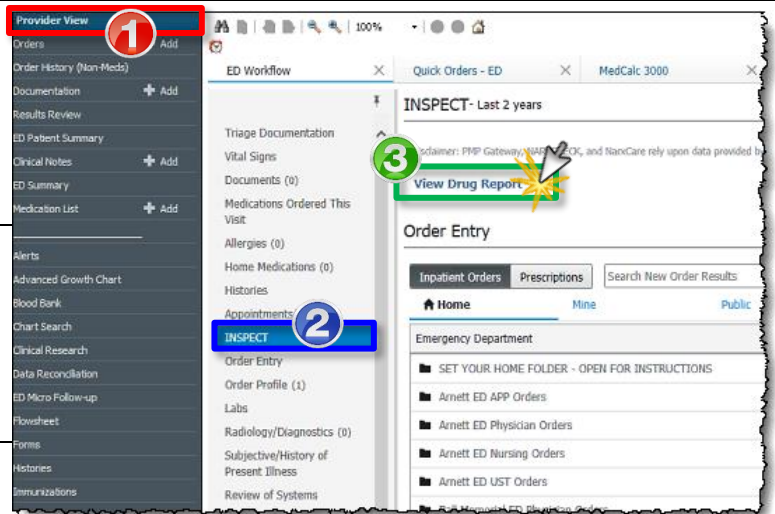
Provider View
1
Orders Add
Order History (Non-Meds)
Documentation Add
Results Review
ED Patient Summary
Clinical Notes Add
ED Summary
Medication List Add
Alerts
Advanced Growth Chart
Blood Bank
Chart Search
Clinical Research
Data Reconciliation
ED Micro Follow-up
Flowsheet
Forms
Histories
Immunizations

100%

ED Workflow
Quick Orders - ED
MedCalc 3000

Triage Documentation
Vital Signs
Documents (0)
Medications Ordered This Visit
Allergies (0)
Home Medications (0)
Histories
Appointments
INSPECT
2
Order Entry
Order Profile (1)
Labs
Radiology/Diagnostics (0)
Subjective/History of Present Illness
Review of Systems

INSPECT - Last 2 years
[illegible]sclaimer: PMP Gateway, NAR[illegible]ECK, and NarxCare rely upon data provided b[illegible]
3
View Drug Report

Order Entry
Inpatient Orders
Prescriptions
Search New Order Results
Home
Mine
Public
Emergency Department
SET YOUR HOME FOLDER - OPEN FOR INSTRUCTIONS
Arnett ED APP Orders
Arnett ED Physician Orders
Arnett ED Nursing Orders
Arnett ED UST Orders
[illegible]